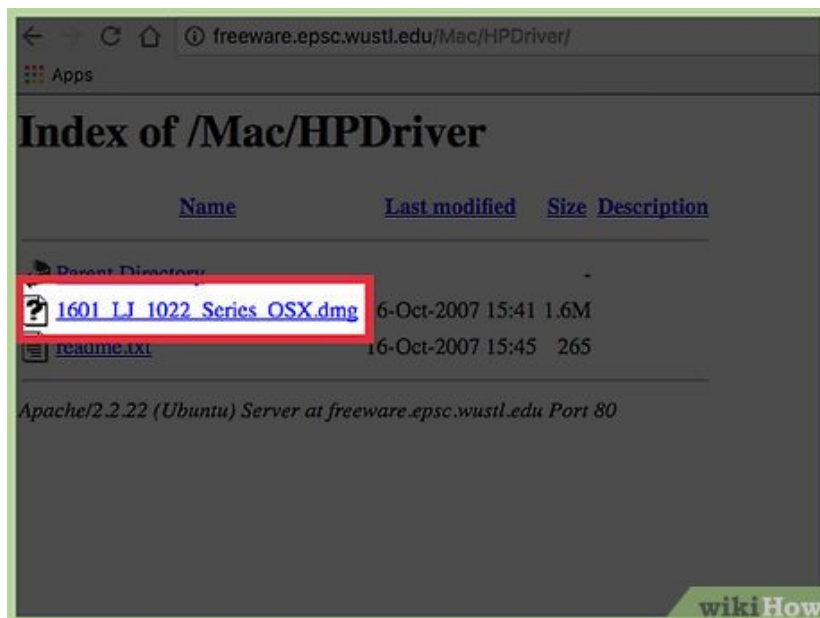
freeware.epsc.wustl.edu/Mac/HPDriver/

Apps

Index of /Mac/HPDriver

| Name | Last modified | Size | Description |
|---|---|---|---|
| Parent Directory | | - | |
| 1601_LJ_1022_Series_OSX.dmg | 16-Oct-2007 15:41 | 1.6M | |
| readme.txt | 16-Oct-2007 15:45 | 265 | |

Apache/2.2.22 (Ubuntu) Server at freeware.epsc.wustl.edu Port 80

wikiHow